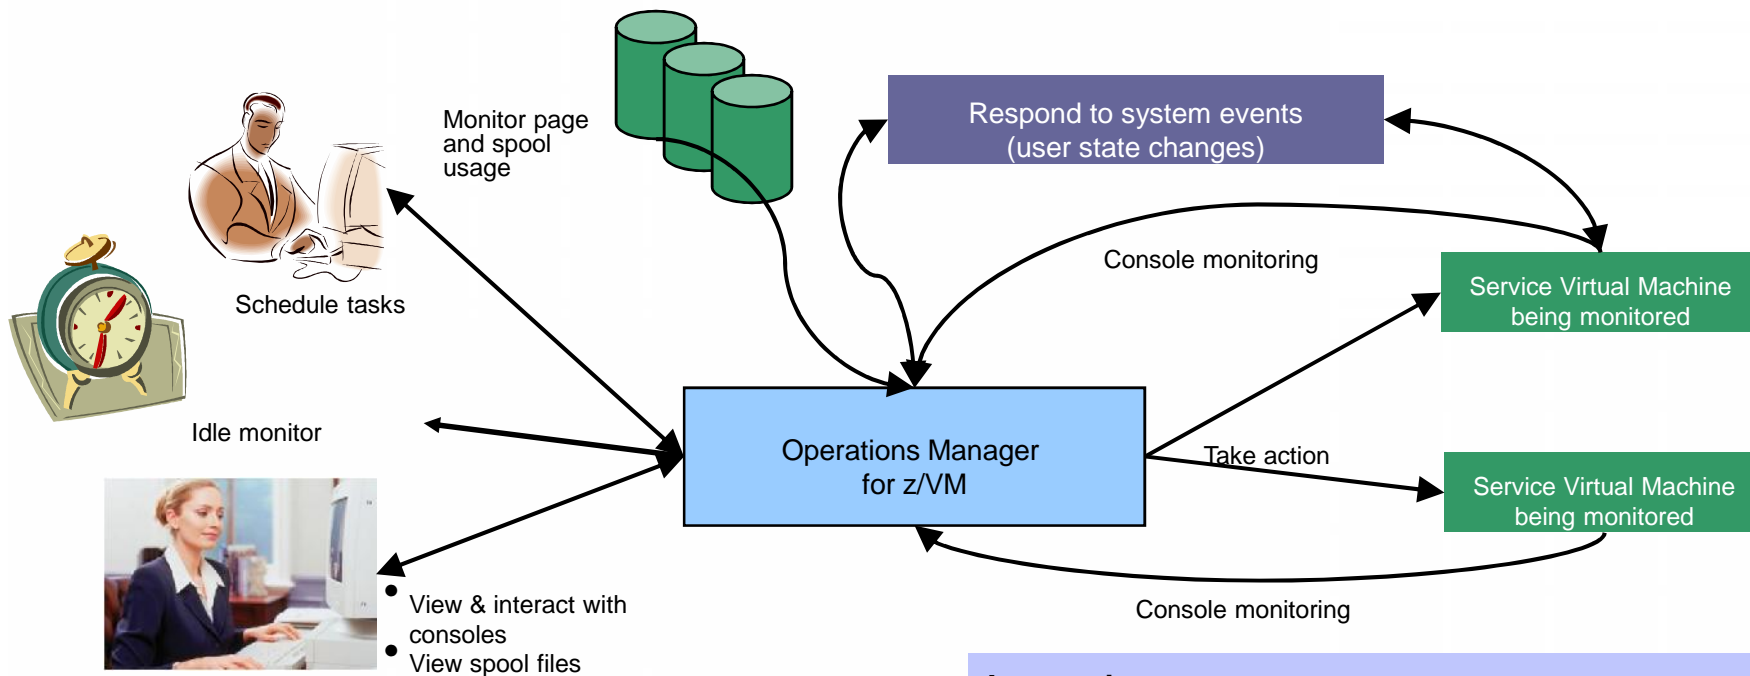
Monitor page and spool usage

Respond to system events (user state changes)

Schedule tasks

Console monitoring

Service Virtual Machine being monitored

Idle monitor

Operations Manager for z/VM

Take action

Service Virtual Machine being monitored

Console monitoring

- View & interact with consoles
- View spool files